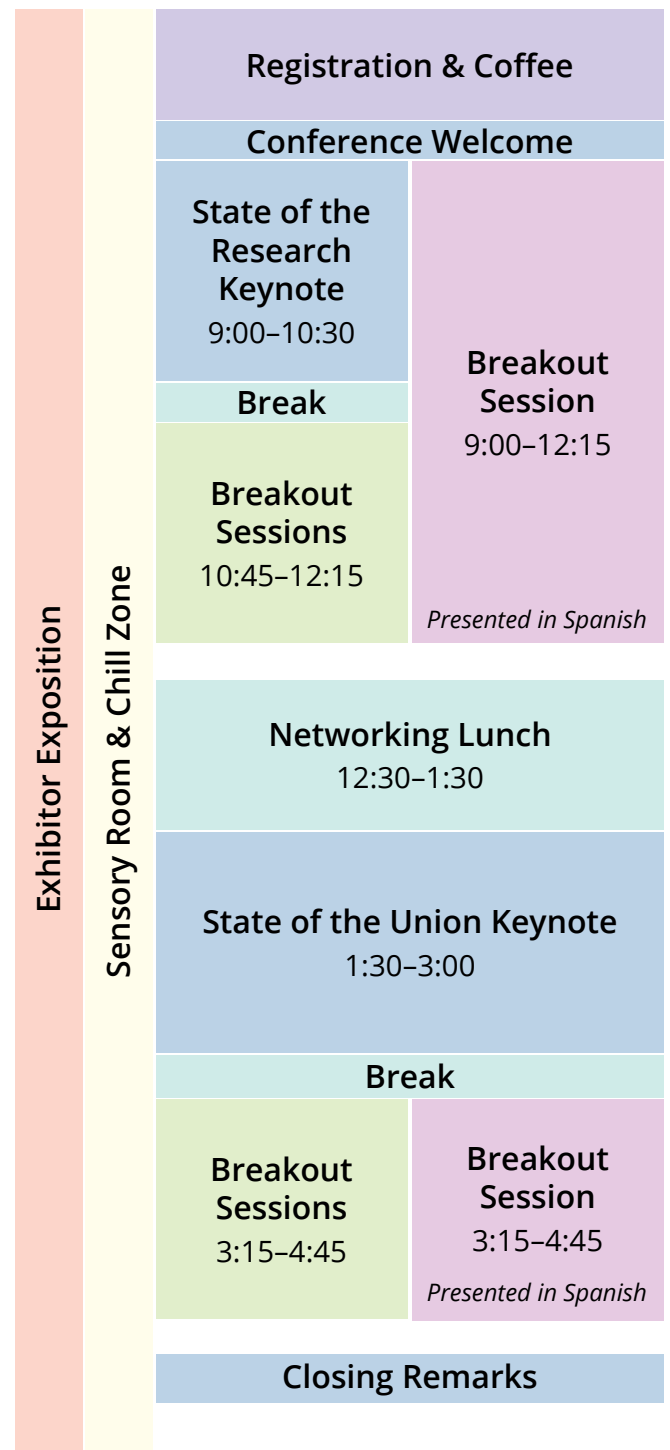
Exhibitor Exposition

Sensory Room & Chill Zone

Registration & Coffee

Conference Welcome

State of the Research Keynote
9:00–10:30

Break

Breakout Sessions
10:45–12:15

Breakout Session
9:00–12:15
*Presented in Spanish*

Networking Lunch
12:30–1:30

State of the Union Keynote
1:30–3:00

Break

Breakout Sessions
3:15–4:45

Breakout Session
3:15–4:45
*Presented in Spanish*

Closing Remarks